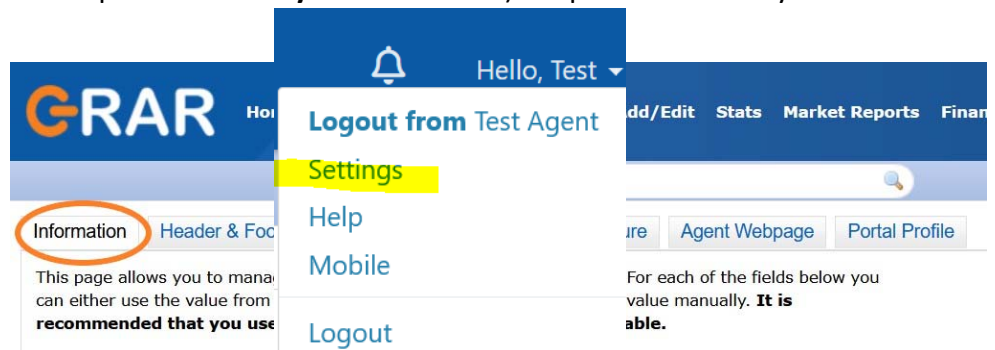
Hello, Test

GRAR Hor Add/Edit Stats Market Reports Finan

Logout from Test Agent
Settings
Help
Mobile
Logout

Information Header & Foo ure Agent Webpage Portal Profile

This page allows you to mana For each of the fields below you can either use the value from value manually. It is recommended that you use able.